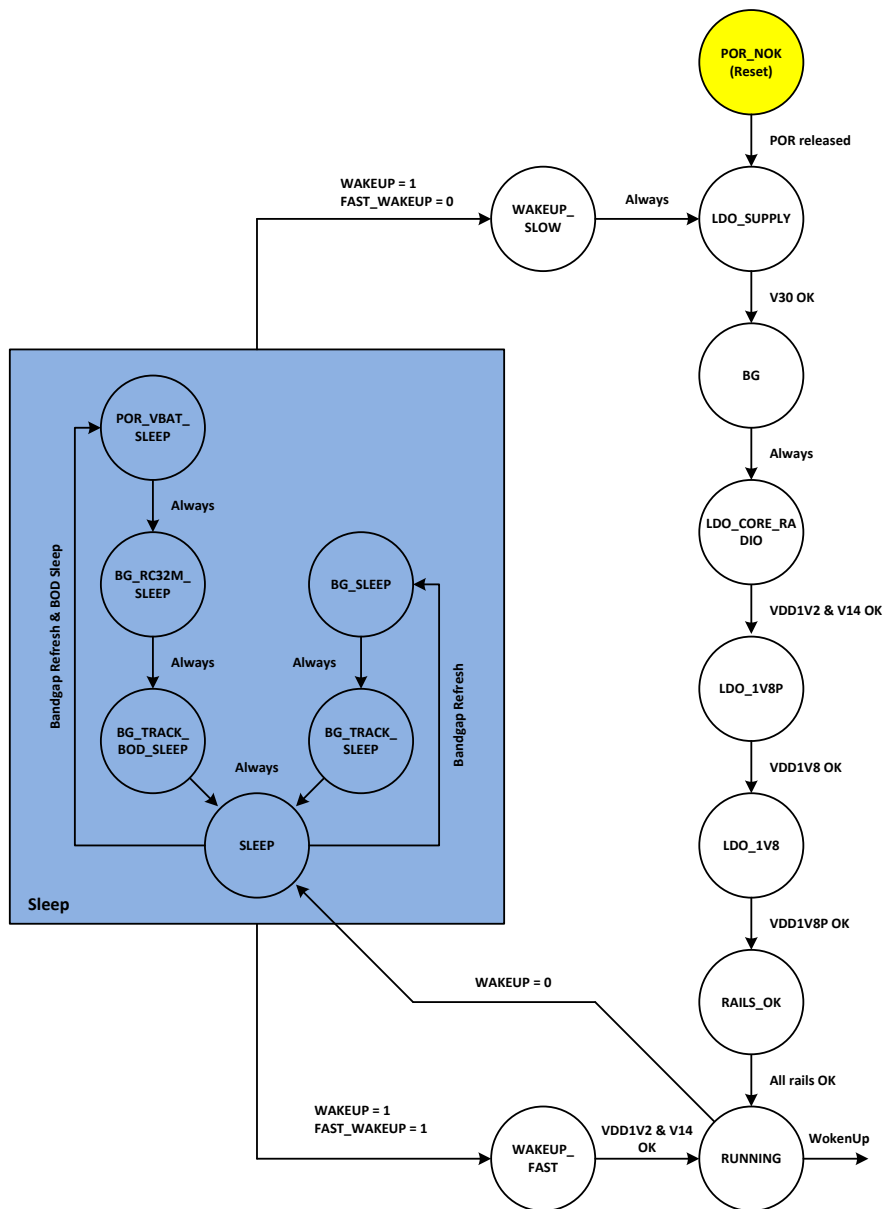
POR_NOK
(Reset)

POR released

WAKEUP = 1
FAST_WAKEUP = 0

WAKEUP_
SLOW

Always

LDO_SUPPLY

V30 OK

BG

Always

LDO_CORE_RA
DIO

VDD1V2 & V14 OK

LDO_1V8P

VDD1V8 OK

LDO_1V8

VDD1V8P OK

RAILS_OK

All rails OK

POR_VBAT_
SLEEP

Always

BG_RC32M_
SLEEP

Always

BG_TRACK_
BOD_SLEEP

BG_SLEEP

Always

BG_TRACK_
SLEEP

Always

SLEEP

Bandgap Refresh & BOD Sleep

Bandgap Refresh

Sleep

WAKEUP = 0

WAKEUP = 1
FAST_WAKEUP = 1

WAKEUP_
FAST

VDD1V2 & V14
OK

RUNNING

WokenUp